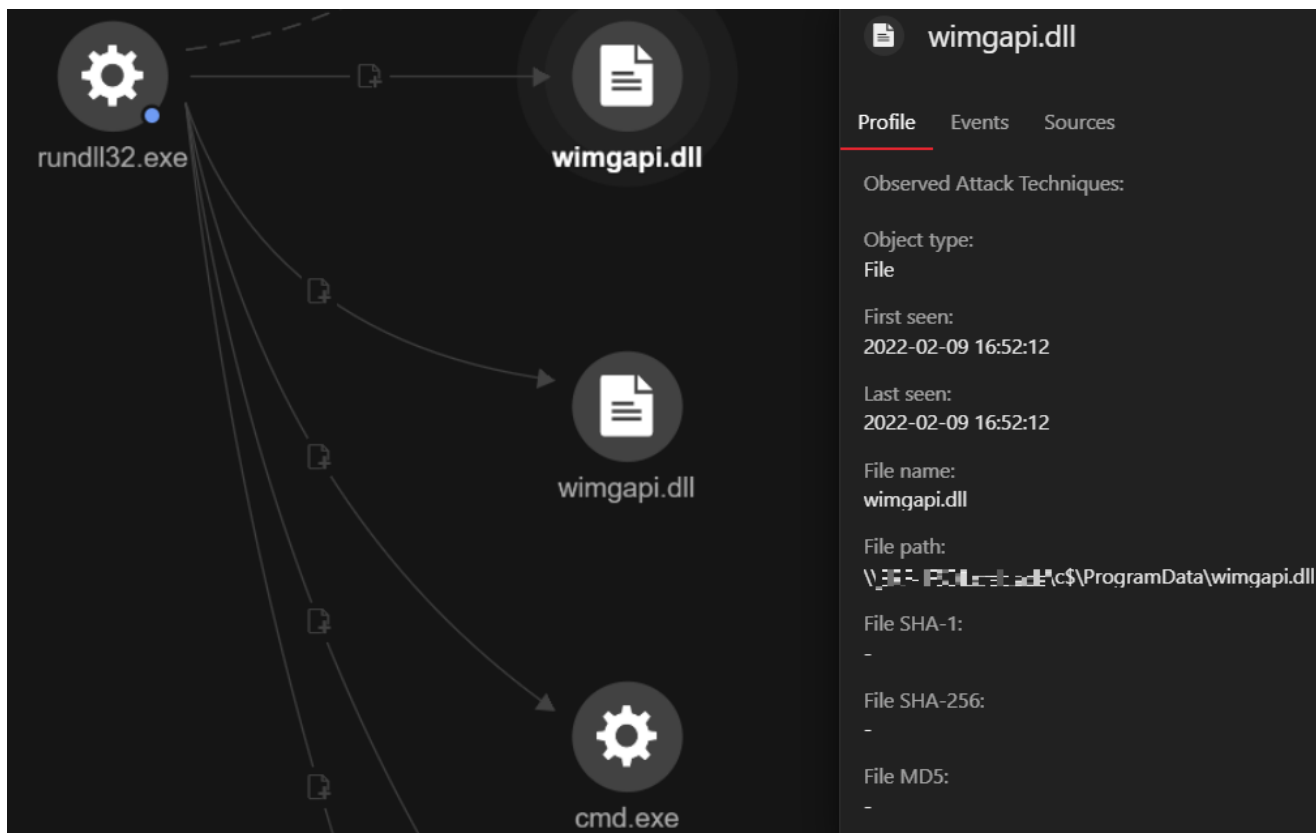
rundll32.exe

wimgapi.dll

wimgapi.dll

cmd.exe

wimgapi.dll

Profile Events Sources

Observed Attack Techniques:

Object type:
File

First seen:
2022-02-09 16:52:12

Last seen:
2022-02-09 16:52:12

File name:
wimgapi.dll

File path:
\\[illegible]\c$\ProgramData\wimgapi.dll

File SHA-1:
-

File SHA-256:
-

File MD5:
-